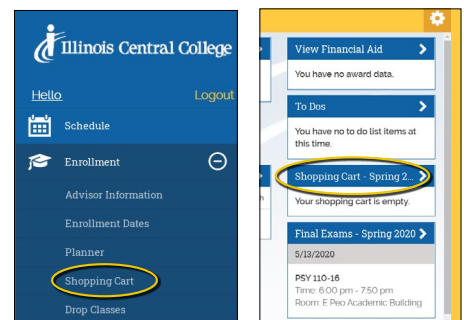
Illinois Central College

Hello

Logout

Schedule

Enrollment

Advisor Information

Enrollment Dates

Planner

Shopping Cart

Drop Classes

View Financial Aid

You have no award data.

To Dos

You have no do list items at this time.

Shopping Cart - Spring 2...

Your shopping cart is empty.

Final Exams - Spring 2020

5/13/2020

PSY 110-16

Time: 6:00 pm - 7:50 pm

Room: E Peo Academic Building